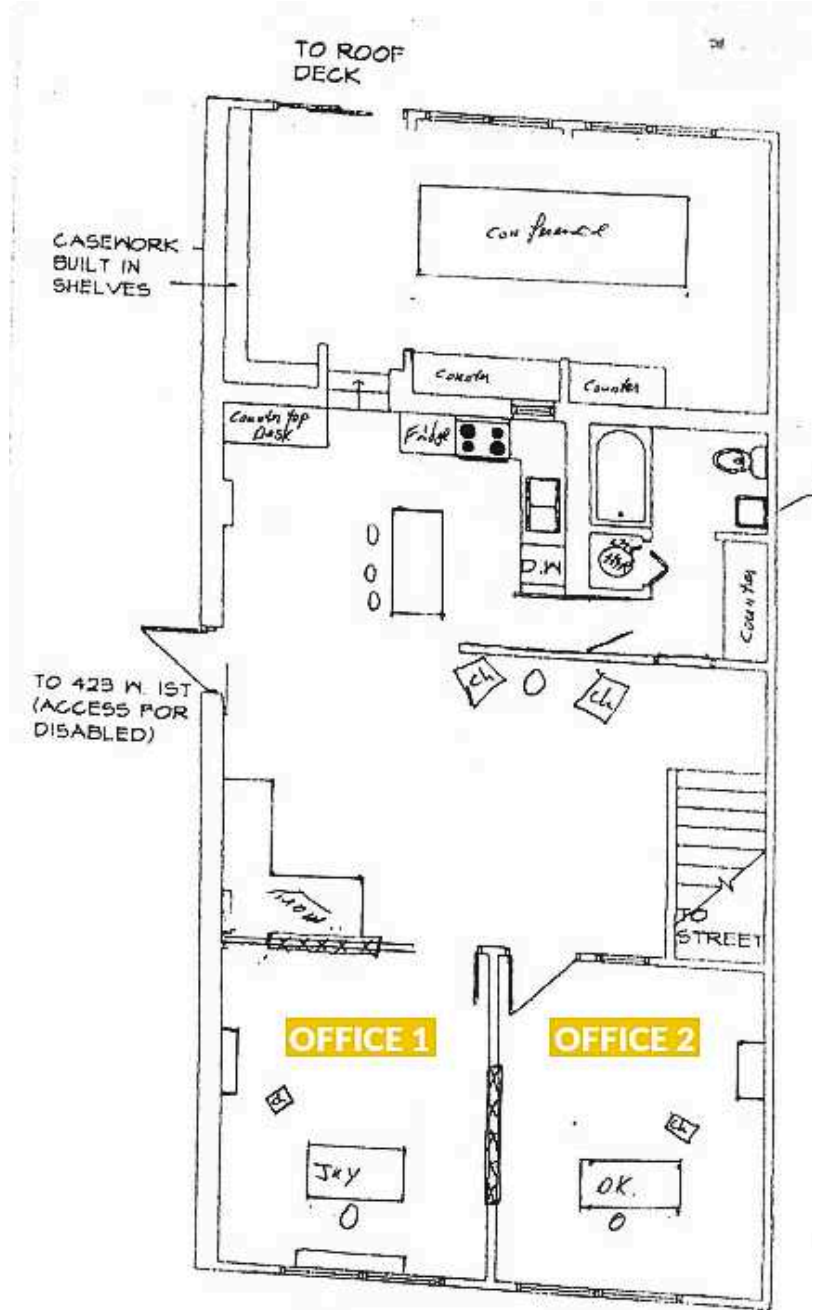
TO ROOF DECK

CASEWORK BUILT IN SHELVES

conference

Counter

Counter

Counter top Desk

Fridge

D.W

Counter

ch

ch

TO 423 W. 1ST (ACCESS FOR DISABLED)

TO STREET

OFFICE 1

OFFICE 2

ch

ch

Jay

OK.